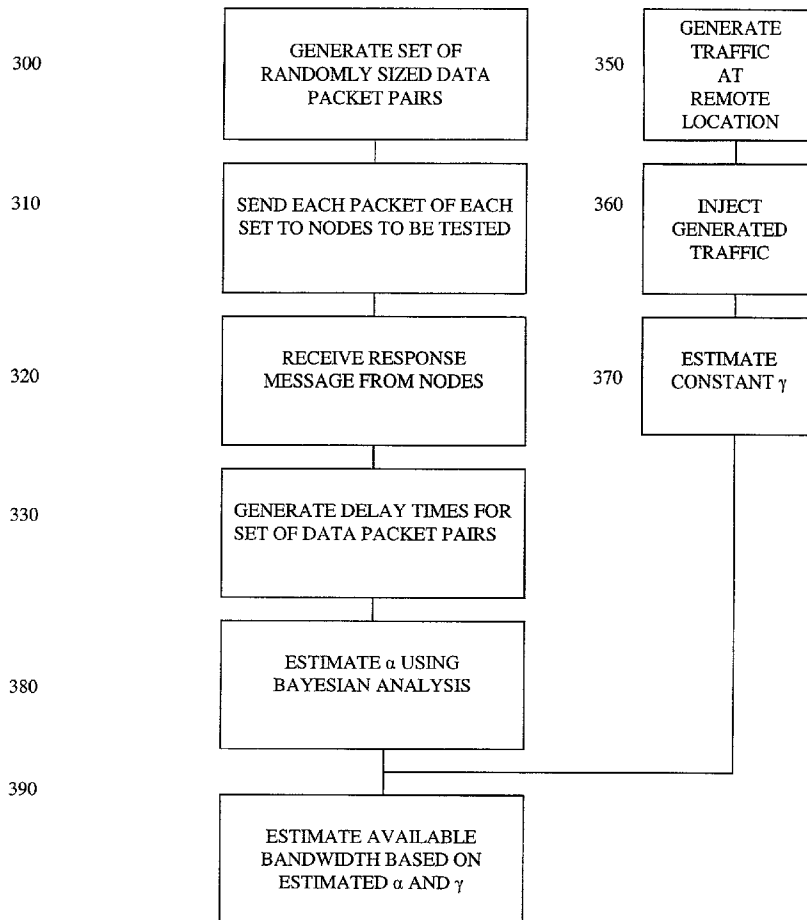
300

GENERATE SET OF RANDOMLY SIZED DATA PACKET PAIRS

350

GENERATE TRAFFIC AT REMOTE LOCATION

310

SEND EACH PACKET OF EACH SET TO NODES TO BE TESTED

360

INJECT GENERATED TRAFFIC

320

RECEIVE RESPONSE MESSAGE FROM NODES

370

ESTIMATE CONSTANT $\gamma$

330

GENERATE DELAY TIMES FOR SET OF DATA PACKET PAIRS

380

ESTIMATE $\alpha$ USING BAYESIAN ANALYSIS

390

ESTIMATE AVAILABLE BANDWIDTH BASED ON ESTIMATED $\alpha$ AND $\gamma$